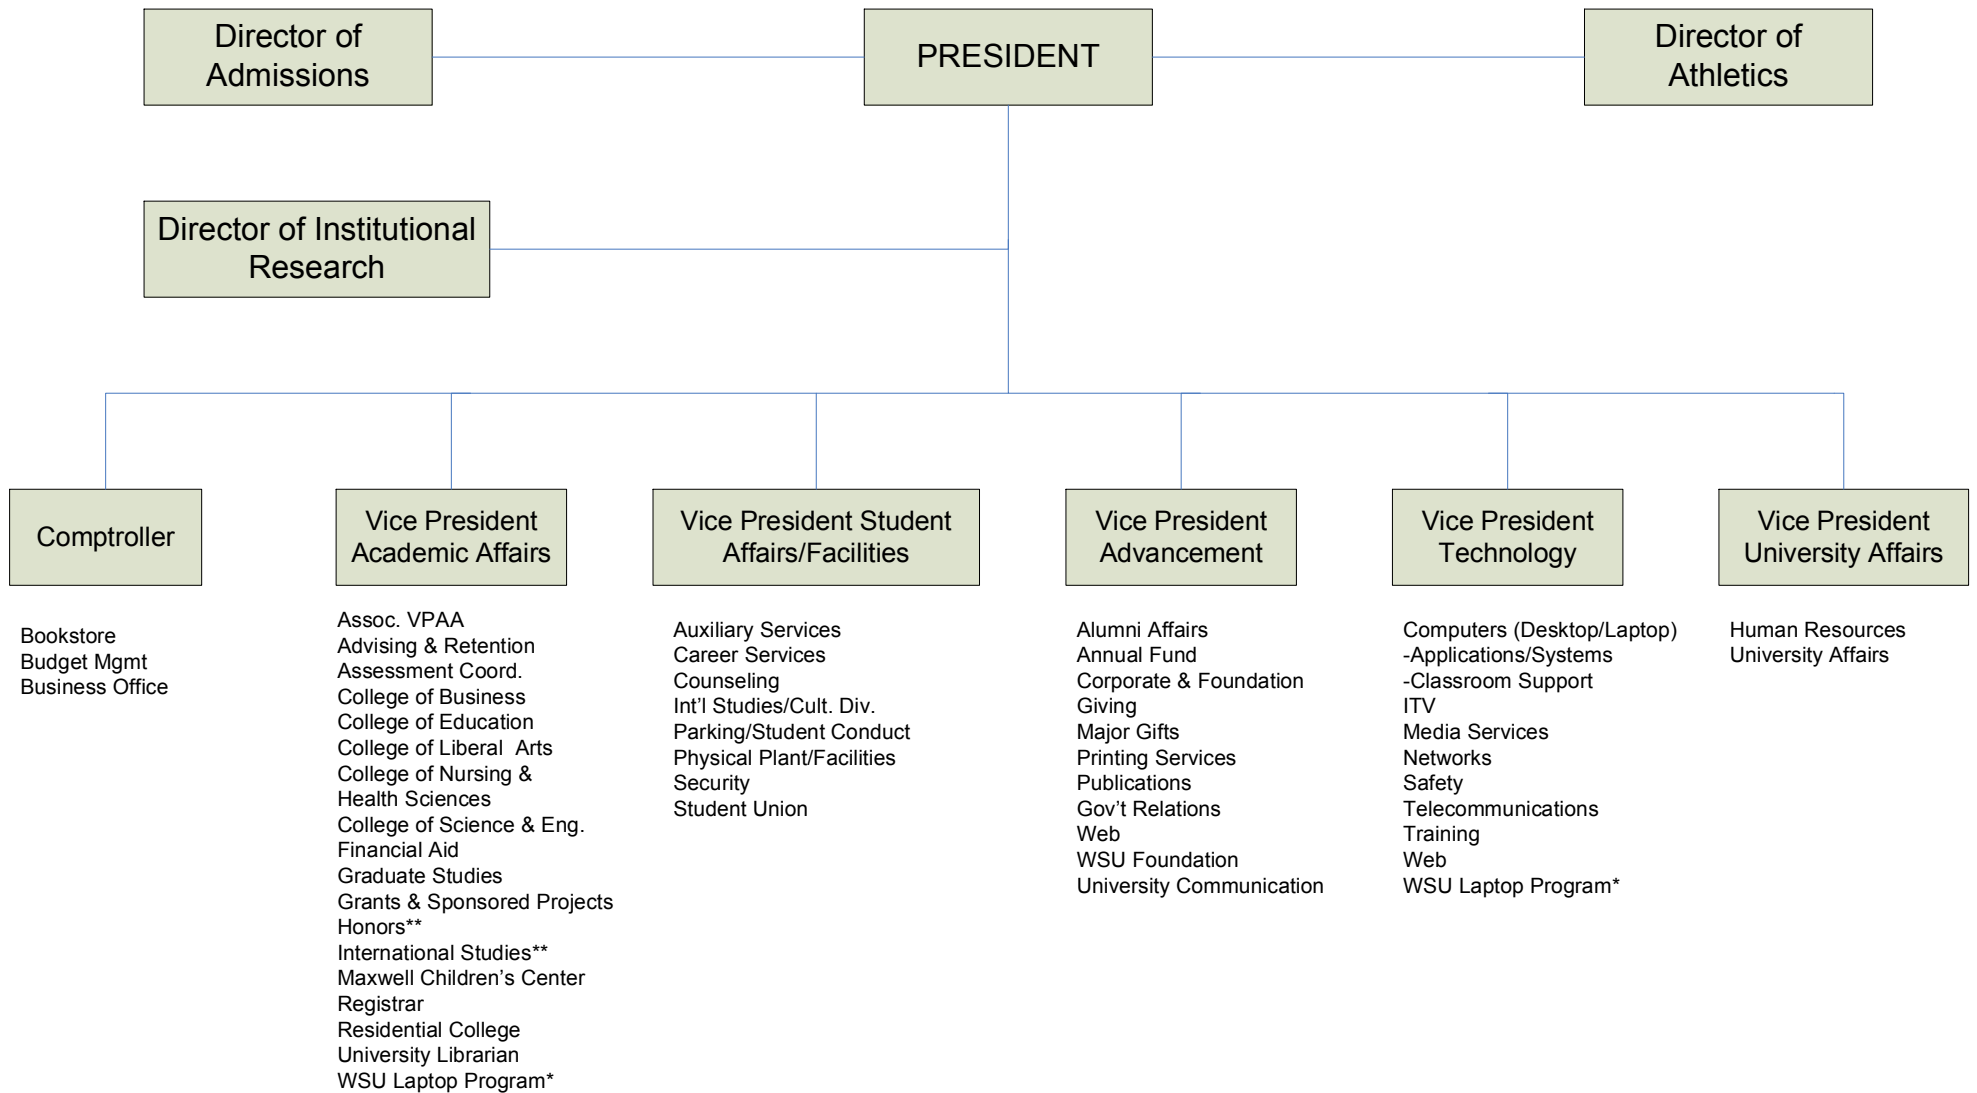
Director of Admissions

PRESIDENT

Director of Athletics

Director of Institutional Research

Comptroller

Bookstore
Budget Mgmt
Business Office

Vice President Academic Affairs

Assoc. VPAA
Advising & Retention
Assessment Coord.
College of Business
College of Education
College of Liberal Arts
College of Nursing & Health Sciences
College of Science & Eng.
Financial Aid
Graduate Studies
Grants & Sponsored Projects
Honors**
International Studies**
Maxwell Children's Center
Registrar
Residential College
University Librarian
WSU Laptop Program*

Vice President Student Affairs/Facilities

Auxiliary Services
Career Services
Counseling
Int'l Studies/Cult. Div.
Parking/Student Conduct
Physical Plant/Facilities
Security
Student Union

Vice President Advancement

Alumni Affairs
Annual Fund
Corporate & Foundation
Giving
Major Gifts
Printing Services
Publications
Gov't Relations
Web
WSU Foundation
University Communication

Vice President Technology

Computers (Desktop/Laptop)
-Applications/Systems
-Classroom Support
ITV
Media Services
Networks
Safety
Telecommunications
Training
Web
WSU Laptop Program*

Vice President University Affairs

Human Resources
University Affairs